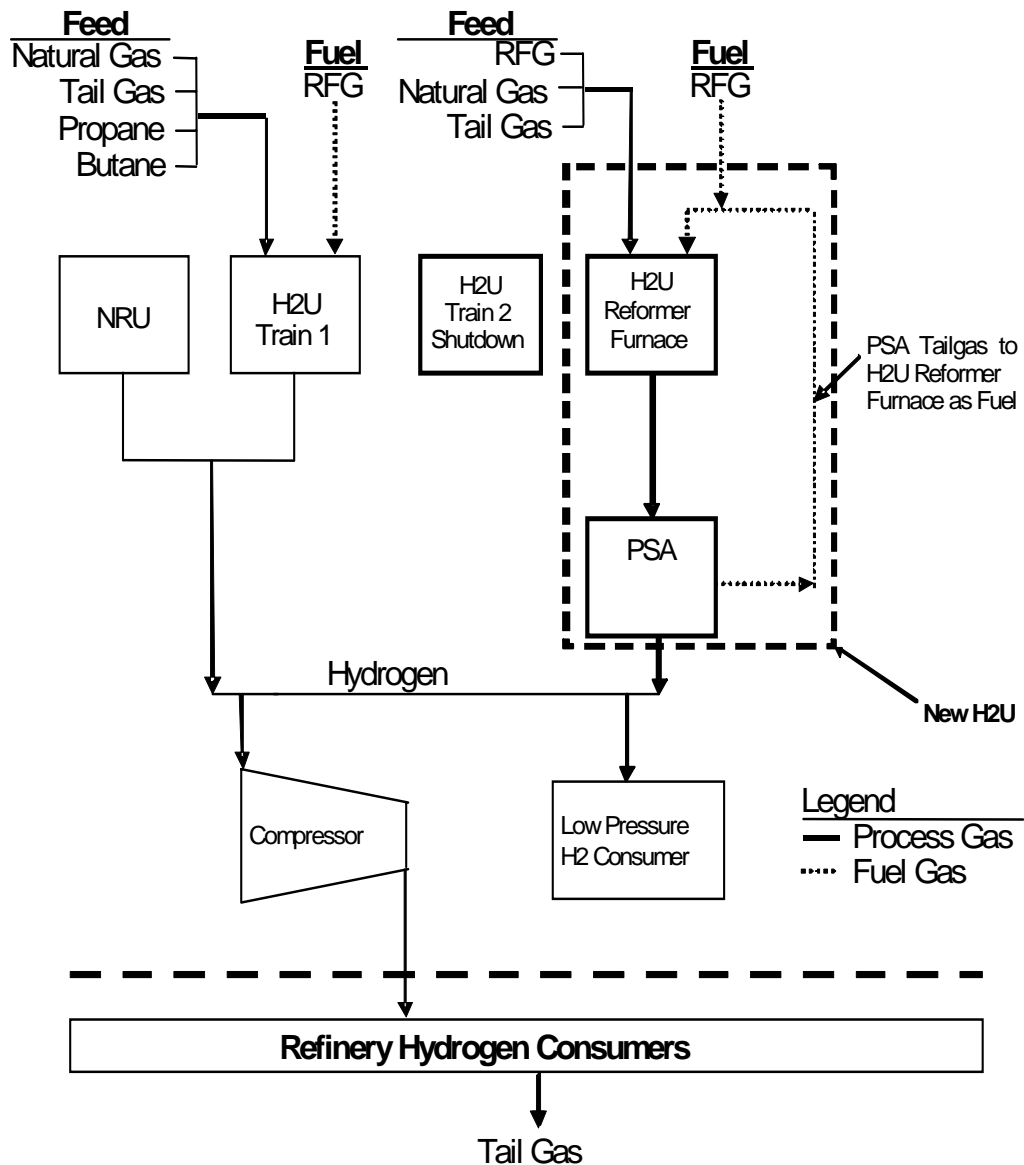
Feed
Natural Gas
Tail Gas
Propane
Butane

Fuel
RFG

Feed
RFG
Natural Gas
Tail Gas

Fuel
RFG

NRU

H2U
Train 1

H2U
Train 2
Shutdown

H2U
Reformer
Furnace

PSA Tailgas to
H2U Reformer
Furnace as Fuel

PSA

Hydrogen

New H2U

Compressor

Low Pressure
H2 Consumer

Legend
Process Gas
Fuel Gas

Refinery Hydrogen Consumers

Tail Gas